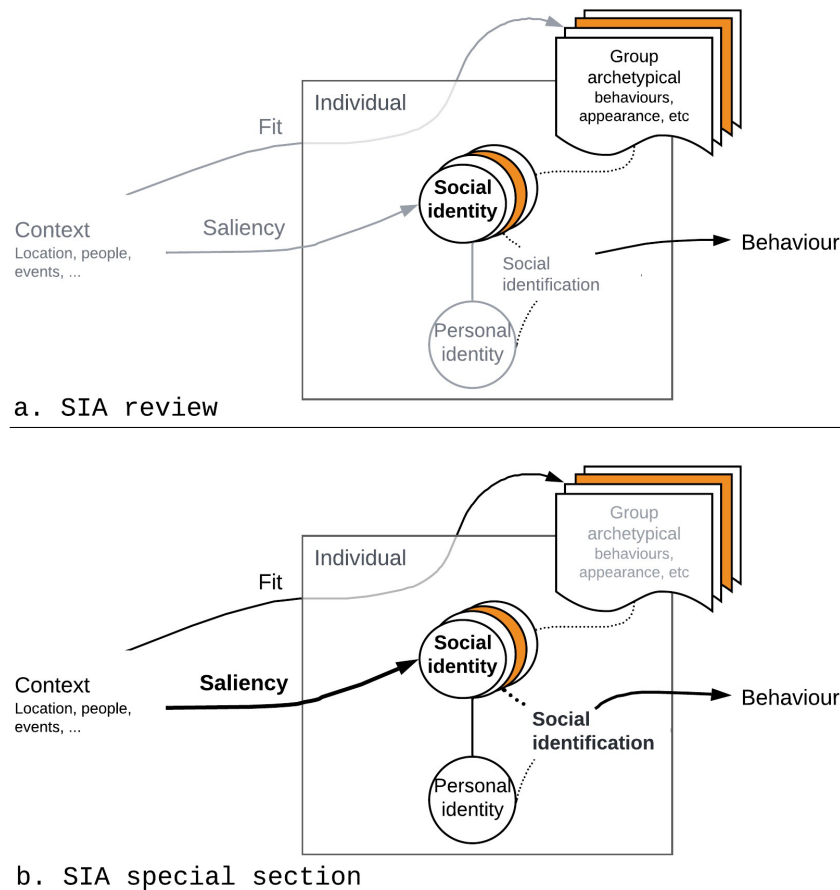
Group archetypical behaviours, appearance, etc

Individual

Fit

Social identity

Context
Location, people, events, ...

Saliency

Social identification

Behaviour

Personal identity

a. SIA review

Group archetypical behaviours, appearance, etc

Individual

Fit

Social identity

Context
Location, people, events, ...

Saliency

Social identification

Behaviour

Personal identity

b. SIA special section